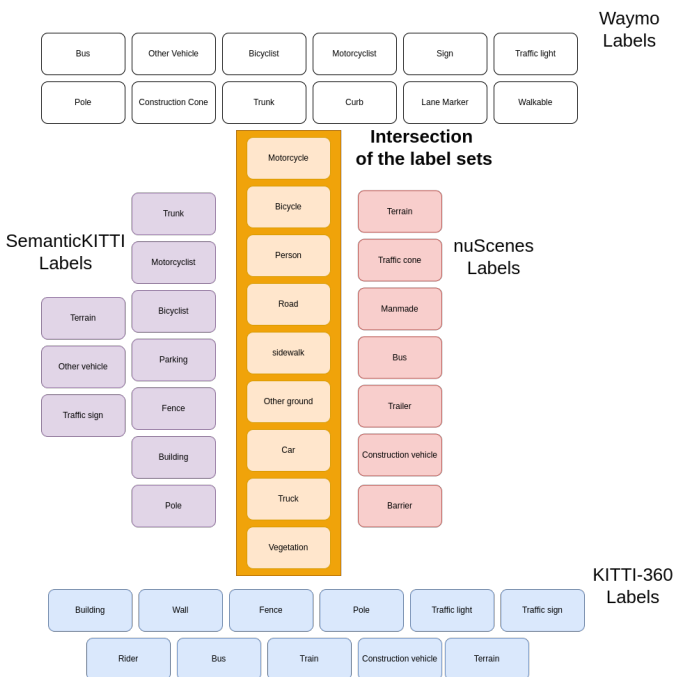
Waymo Labels

Bus
Other Vehicle
Bicyclist
Motorcyclist
Sign
Traffic light
Pole
Construction Cone
Trunk
Curb
Lane Marker
Walkable

Intersection of the label sets

Motorcycle
Bicycle
Person
Road
sidewalk
Other ground
Car
Truck
Vegetation

SemanticKITTI Labels

Trunk
Motorcyclist
Bicyclist
Parking
Fence
Building
Pole
Terrain
Other vehicle
Traffic sign

nuScenes Labels

Terrain
Traffic cone
Manmade
Bus
Trailer
Construction vehicle
Barrier

KITTI-360 Labels

Building
Wall
Fence
Pole
Traffic light
Traffic sign
Rider
Bus
Train
Construction vehicle
Terrain